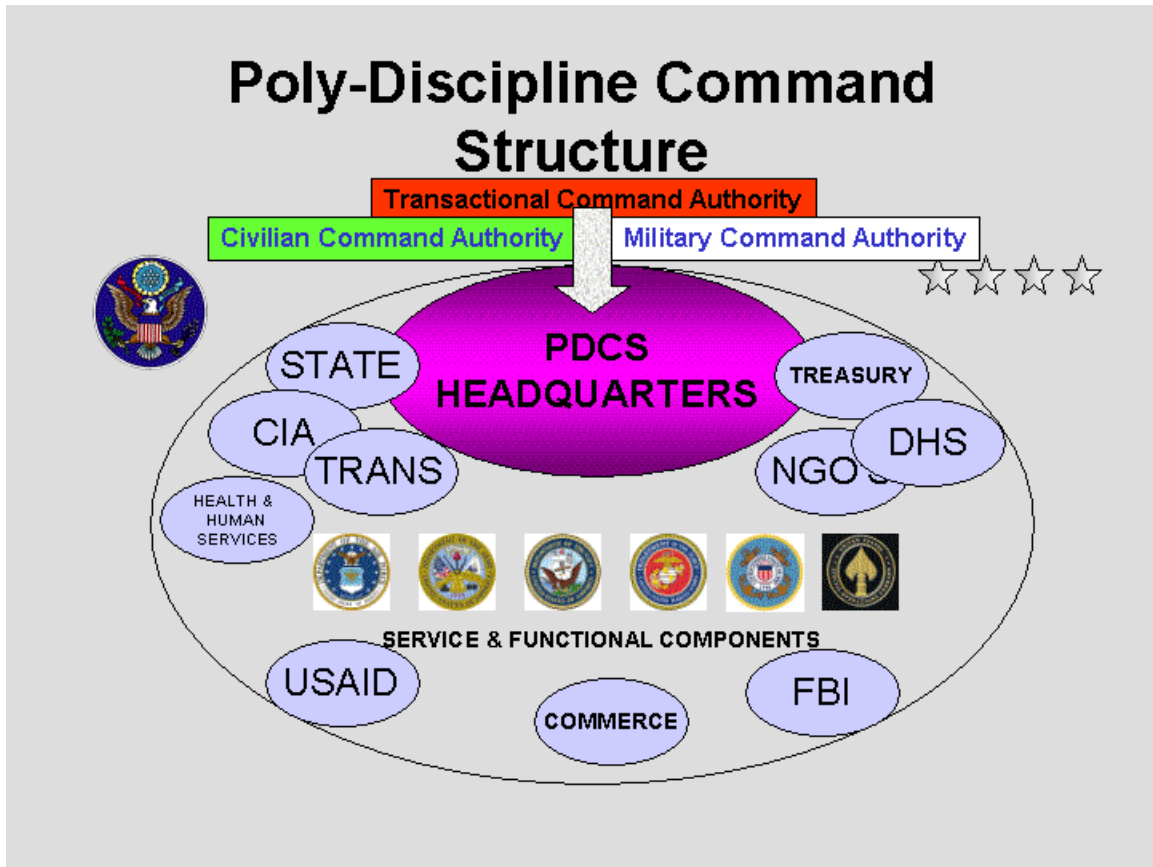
Poly-Discipline Command Structure

Transactional Command Authority

Civilian Command Authority

Military Command Authority

PDCS HEADQUARTERS

STATE

CIA

TRANS

HEALTH & HUMAN SERVICES

TREASURY

DHS

NGO'S

SERVICE & FUNCTIONAL COMPONENTS

USAID

COMMERCE

FBI